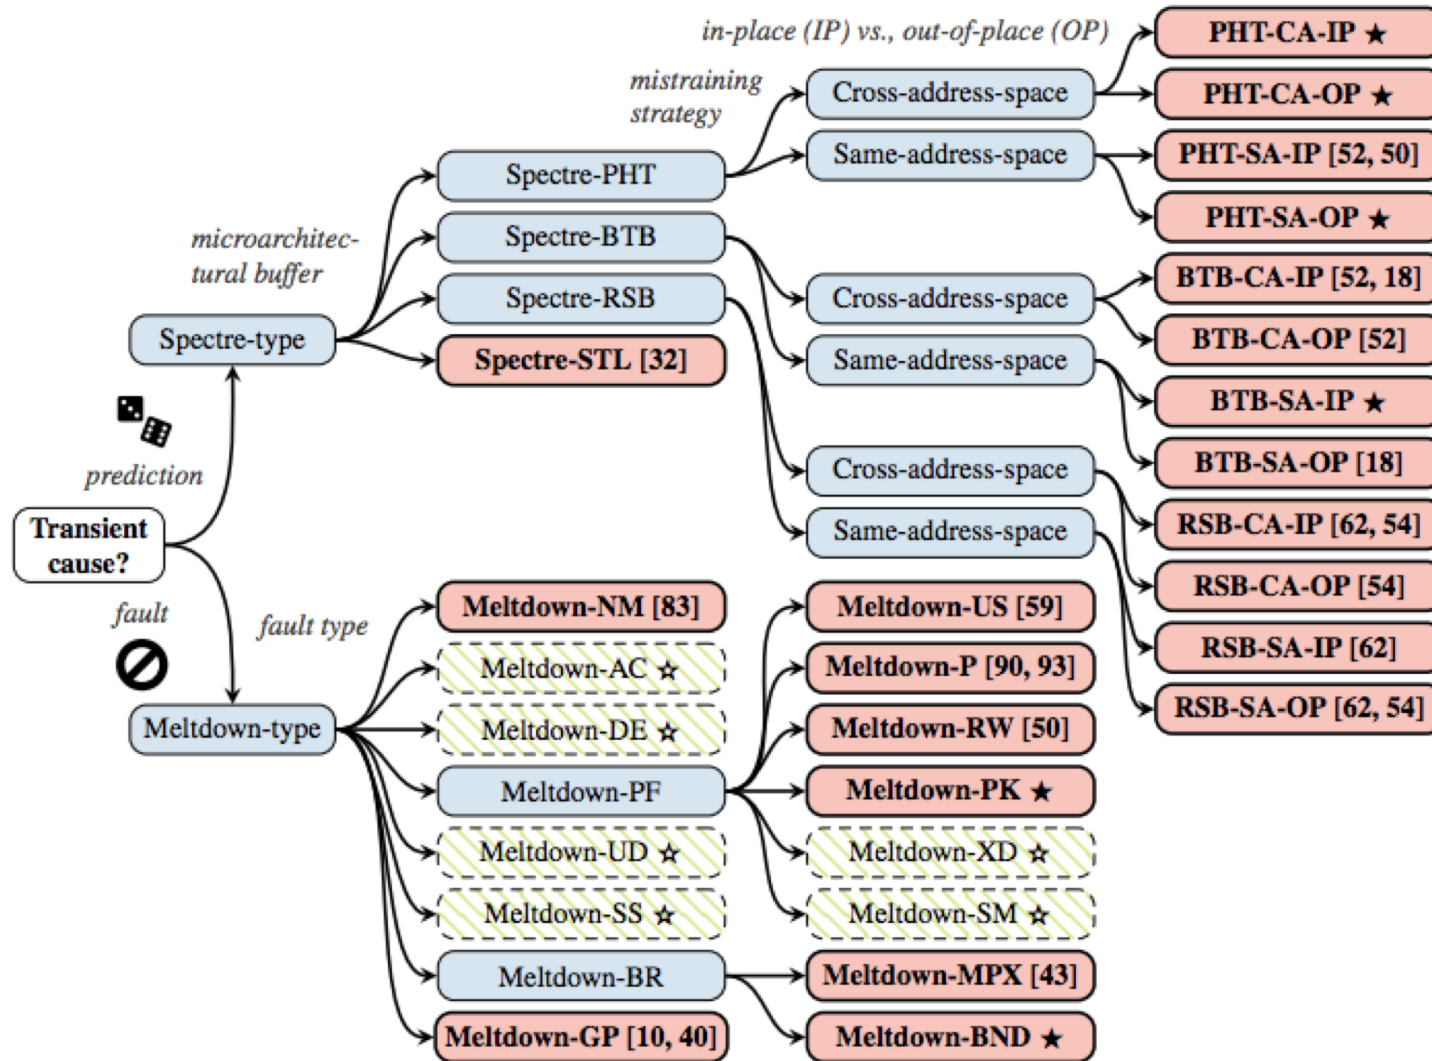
Transient cause?

prediction

Spectre-type

microarchitectural buffer

Spectre-PHT

Spectre-BTB

Spectre-RSB

Spectre-STL [32]

mistraining strategy

in-place (IP) vs., out-of-place (OP)

Cross-address-space

Same-address-space

PHT-CA-IP ★

PHT-CA-OP ★

PHT-SA-IP [52, 50]

PHT-SA-OP ★

Cross-address-space

Same-address-space

BTB-CA-IP [52, 18]

BTB-CA-OP [52]

BTB-SA-IP ★

BTB-SA-OP [18]

Cross-address-space

Same-address-space

RSB-CA-IP [62, 54]

RSB-CA-OP [54]

RSB-SA-IP [62]

RSB-SA-OP [62, 54]

fault

Meltdown-type

fault type

Meltdown-NM [83]

Meltdown-AC ☆

Meltdown-DE ☆

Meltdown-PF

Meltdown-UD ☆

Meltdown-SS ☆

Meltdown-BR

Meltdown-GP [10, 40]

Meltdown-US [59]

Meltdown-P [90, 93]

Meltdown-RW [50]

Meltdown-PK ★

Meltdown-XD ☆

Meltdown-SM ☆

Meltdown-MPX [43]

Meltdown-BND ★